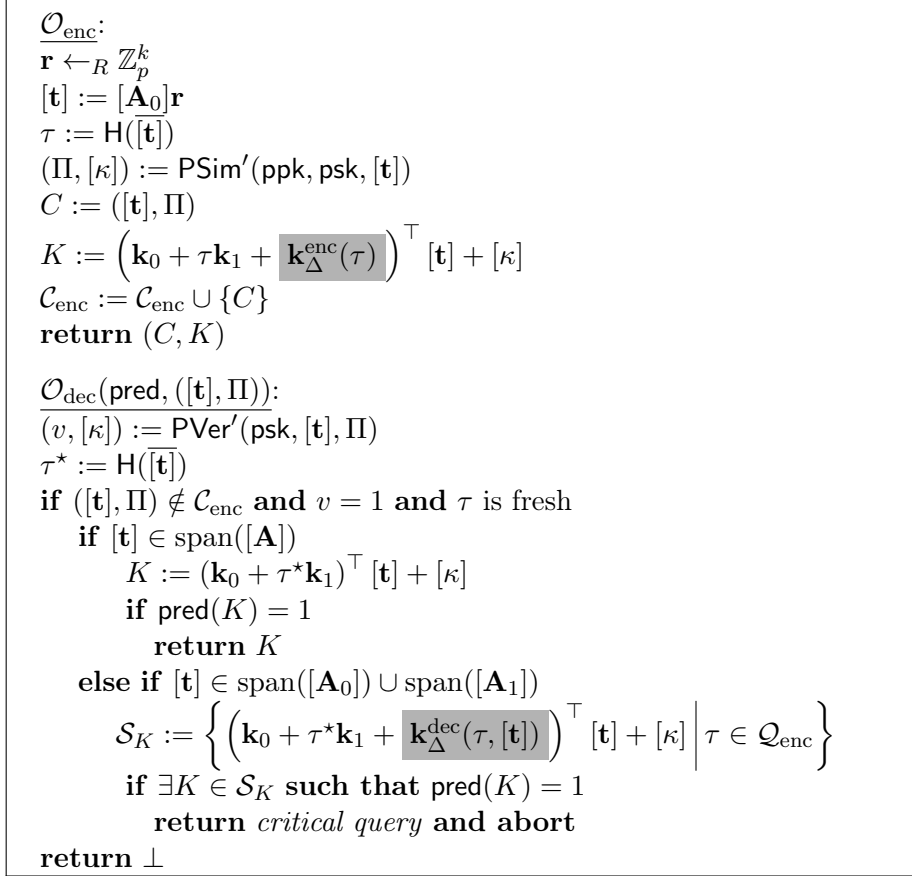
$\underline{\mathcal{O}_{\text{enc}}}$:
$\mathbf{r} \leftarrow_R \mathbb{Z}_p^k$
$[\mathbf{t}] := [\mathbf{A}_0]\mathbf{r}$
$\tau := \mathsf{H}([\mathbf{t}])$
$(\Pi, [\kappa]) := \mathsf{PSim}'(\mathsf{ppk}, \mathsf{psk}, [\mathbf{t}])$
$C := ([\mathbf{t}], \Pi)$
$K := \left(\mathbf{k}_0 + \tau\mathbf{k}_1 + \mathbf{k}_\Delta^{\text{enc}}(\tau)\right)^\top [\mathbf{t}] + [\kappa]$
$\mathcal{C}_{\text{enc}} := \mathcal{C}_{\text{enc}} \cup \{C\}$
**return** $(C, K)$

$\underline{\mathcal{O}_{\text{dec}}(\mathsf{pred}, ([\mathbf{t}], \Pi))}$:
$(v, [\kappa]) := \mathsf{PVer}'(\mathsf{psk}, [\mathbf{t}], \Pi)$
$\tau^\star := \mathsf{H}([\mathbf{t}])$
**if** $([\mathbf{t}], \Pi) \notin \mathcal{C}_{\text{enc}}$ **and** $v = 1$ **and** $\tau$ is fresh
**if** $[\mathbf{t}] \in \text{span}([\mathbf{A}])$
$K := (\mathbf{k}_0 + \tau^\star\mathbf{k}_1)^\top [\mathbf{t}] + [\kappa]$
**if** $\mathsf{pred}(K) = 1$
**return** $K$
**else if** $[\mathbf{t}] \in \text{span}([\mathbf{A}_0]) \cup \text{span}([\mathbf{A}_1])$
$\mathcal{S}_K := \left\{ \left(\mathbf{k}_0 + \tau^\star\mathbf{k}_1 + \mathbf{k}_\Delta^{\text{dec}}(\tau, [\mathbf{t}])\right)^\top [\mathbf{t}] + [\kappa] \;\middle|\; \tau \in \mathcal{Q}_{\text{enc}} \right\}$
**if** $\exists K \in \mathcal{S}_K$ **such that** $\mathsf{pred}(K) = 1$
**return** *critical query* **and abort**
**return** $\perp$